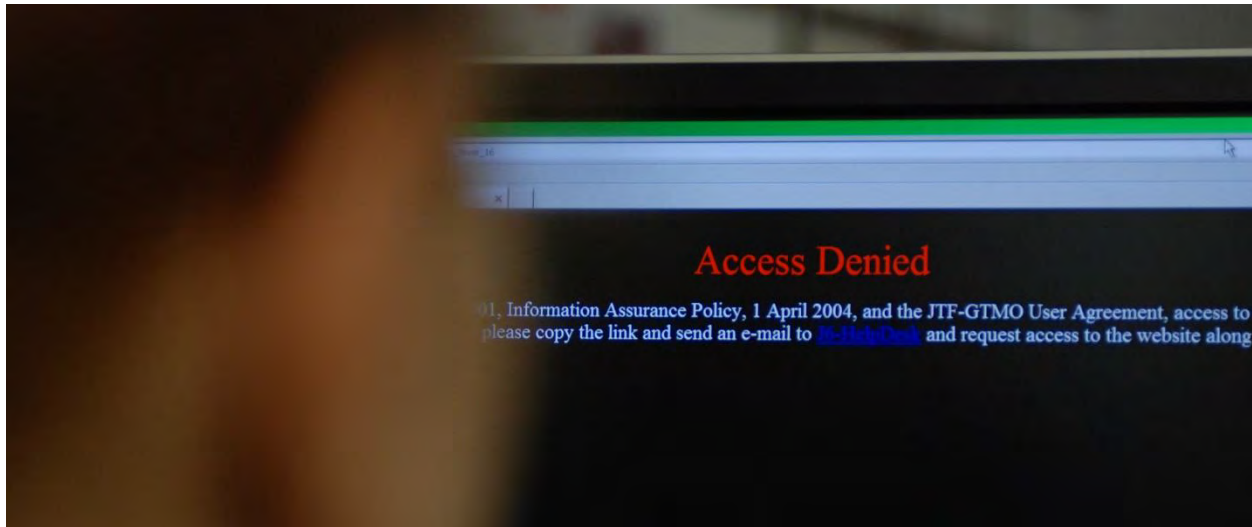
Access Denied

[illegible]01, Information Assurance Policy, 1 April 2004, and the JTF-GTMO User Agreement, access to
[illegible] please copy the link and send an e-mail to J6-HelpDesk and request access to the website along